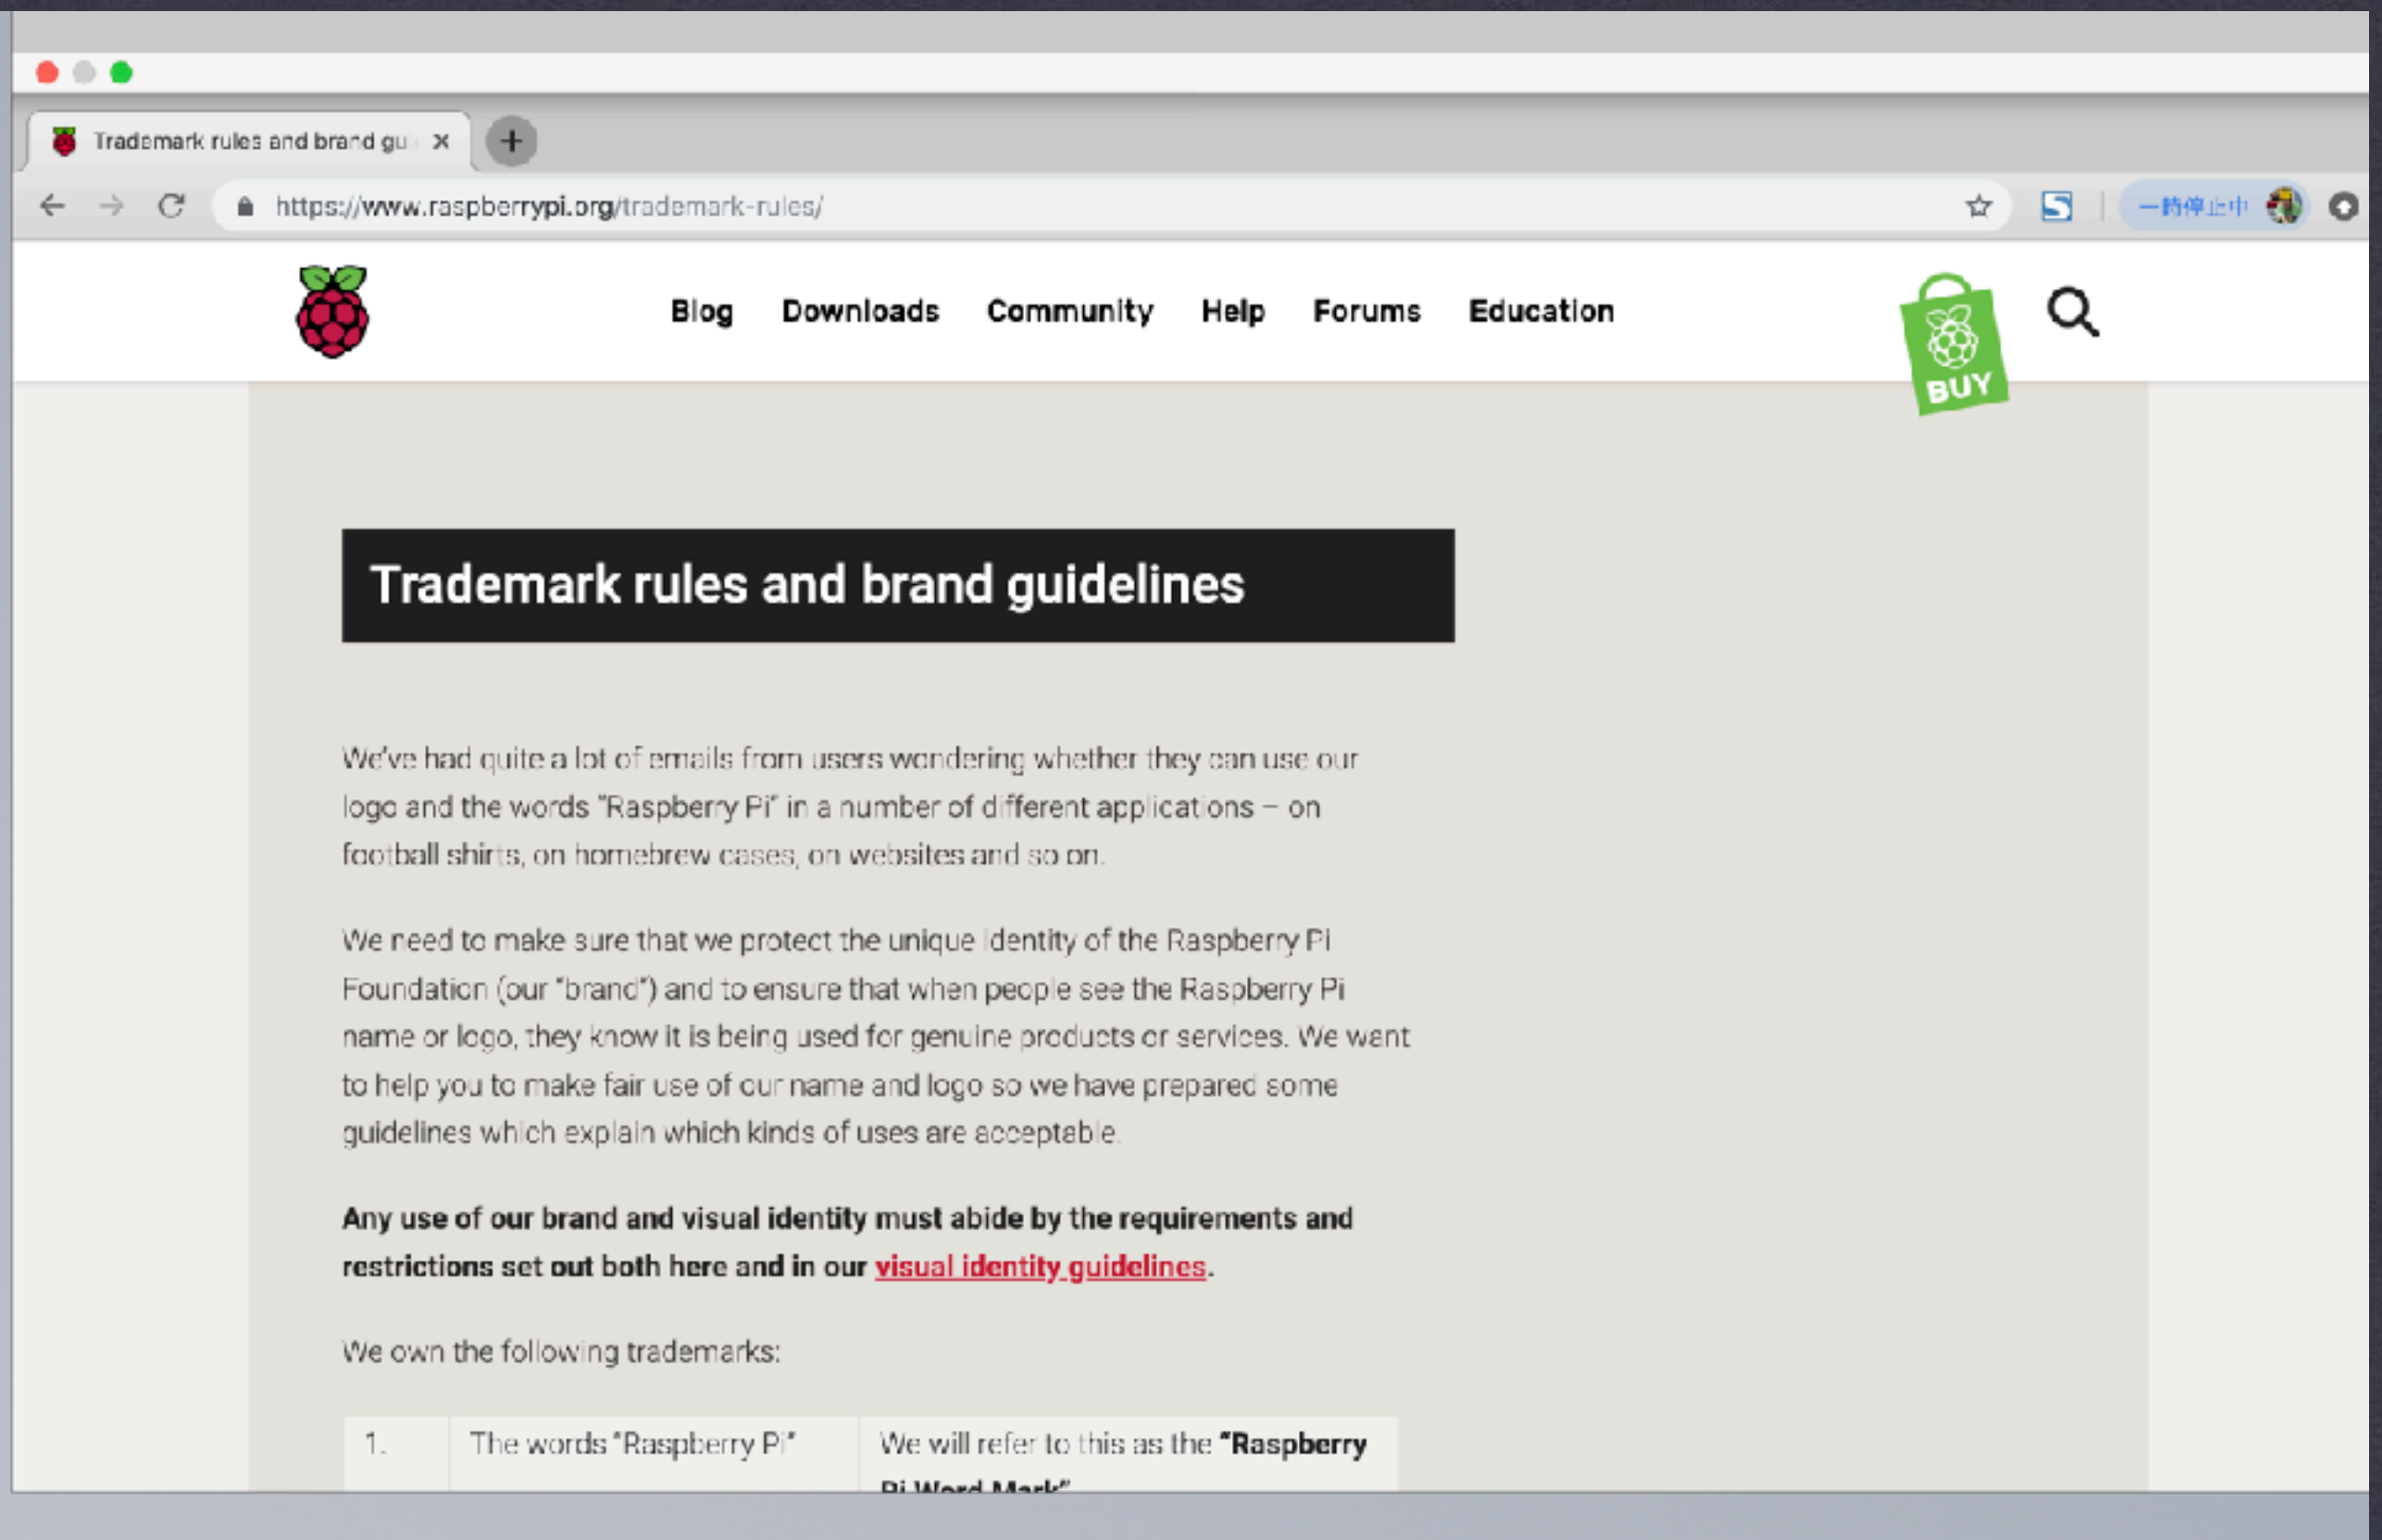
Trademark rules and brand gu ×

https://www.raspberrypi.org/trademark-rules/

一時停止中

Blog Downloads Community Help Forums Education

BUY

Trademark rules and brand guidelines

We've had quite a lot of emails from users wondering whether they can use our logo and the words "Raspberry Pi" in a number of different applications – on football shirts, on homebrew cases, on websites and so on.

We need to make sure that we protect the unique identity of the Raspberry Pi Foundation (our "brand") and to ensure that when people see the Raspberry Pi name or logo, they know it is being used for genuine products or services. We want to help you to make fair use of our name and logo so we have prepared some guidelines which explain which kinds of uses are acceptable.

**Any use of our brand and visual identity must abide by the requirements and restrictions set out both here and in our visual identity guidelines.**

We own the following trademarks:

| 1. | The words "Raspberry Pi" | We will refer to this as the **"Raspberry Pi Word Mark"** |
|---|---|---|